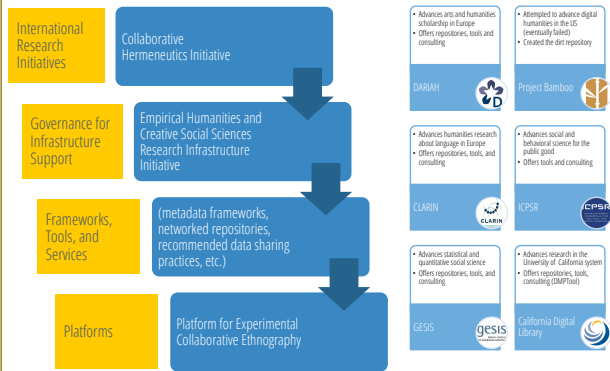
International Research Initiatives

Collaborative Hermeneutics Initiative

Governance for Infrastructure Support

Empirical Humanities and Creative Social Sciences Research Infrastructure Initiative

Frameworks, Tools, and Services

(metadata frameworks, networked repositories, recommended data sharing practices, etc.)

Platforms

Platform for Experimental Collaborative Ethnography

• Advances arts and humanities scholarship in Europe
• Offers repositories, tools and consulting

DARIAH

• Attempted to advance digital humanities in the US (eventually failed)
• Created the dirt repository

Project Bamboo

• Advances humanities research about language in Europe
• Offers repositories, tools, and consulting

CLARIN

CLARIN

• Advances social and behavioral science for the public good
• Offers tools and consulting

ICPSR

ICPSR

• Advances statistical and quantitative social science
• Offers repositories, tools, and consulting

GESIS

gesis

• Advances research in the University of California system
• Offers repositories, tools, consulting (DMPTool)

California Digital Library